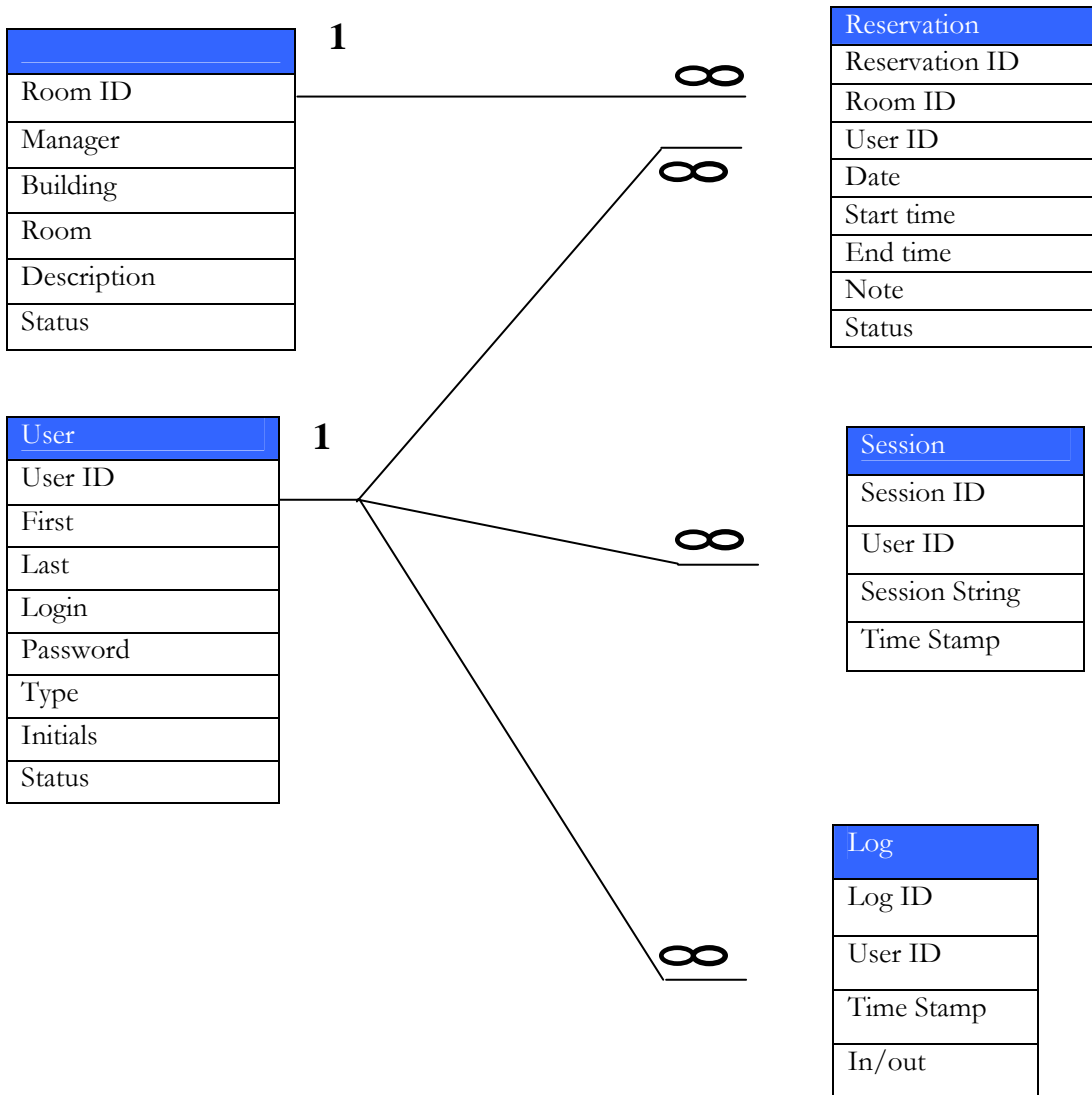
Room ID
Manager
Building
Room
Description
Status

1

$\infty$

Reservation
Reservation ID
Room ID
User ID
Date
Start time
End time
Note
Status

$\infty$

User
User ID
First
Last
Login
Password
Type
Initials
Status

1

Session
Session ID
User ID
Session String
Time Stamp

$\infty$

Log
Log ID
User ID
Time Stamp
In/out

$\infty$